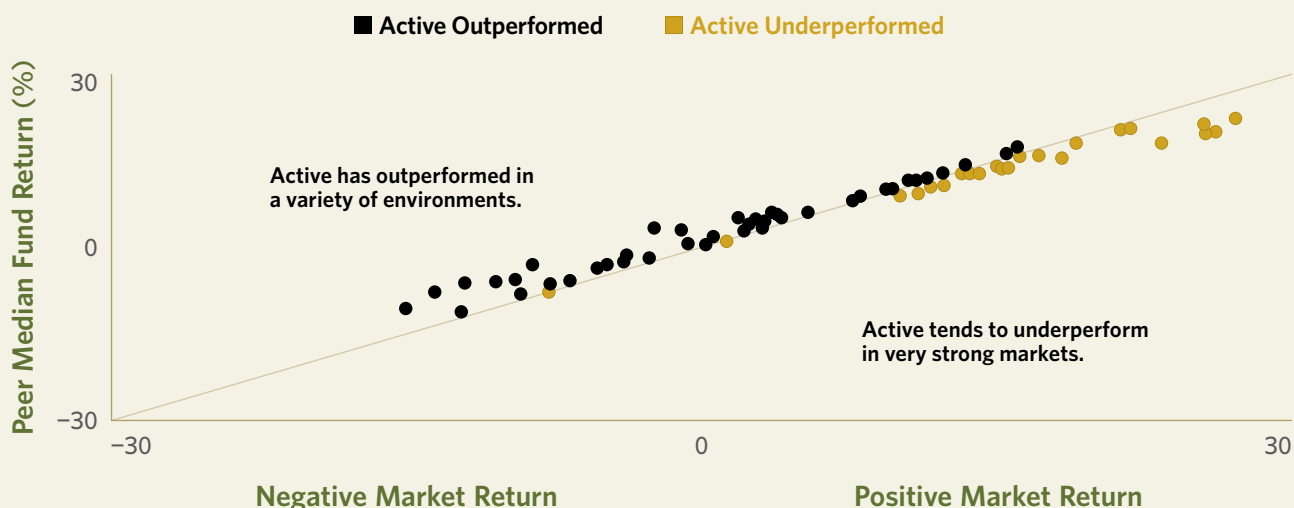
Active Outperformed
Active Underperformed

Peer Median Fund Return (%)

30
0
−30

Active has outperformed in a variety of environments.

Active tends to underperform in very strong markets.

−30
0
30

Negative Market Return
Positive Market Return